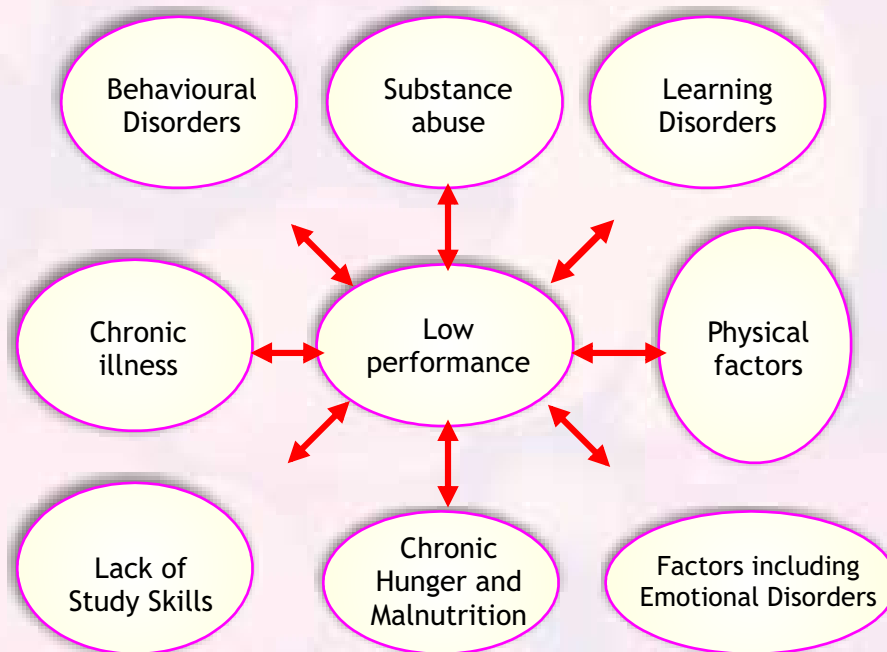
Behavioural Disorders

Substance abuse

Learning Disorders

Chronic illness

Low performance

Physical factors

Lack of Study Skills

Chronic Hunger and Malnutrition

Factors including Emotional Disorders